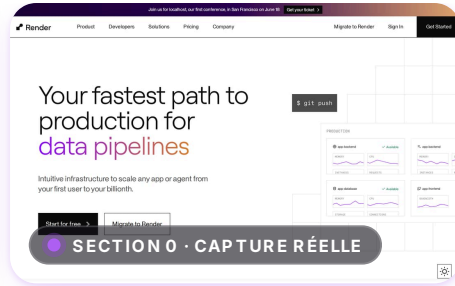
Join us for localhost, our first conference, in San Francisco on June 18 Get your ticket ›

Render Product Developers Solutions Pricing Company Migrate to Render Sign In Get Started

Your fastest path to production for data pipelines

Intuitive infrastructure to scale any app or agent from your first user to your billionth.

Start for free › Migrate to Render

$ git push

PRODUCTION

app-backend ✓ Available

app-frontend

app-database ✓ Available

app-worker

SECTION 0 · CAPTURE RÉELLE